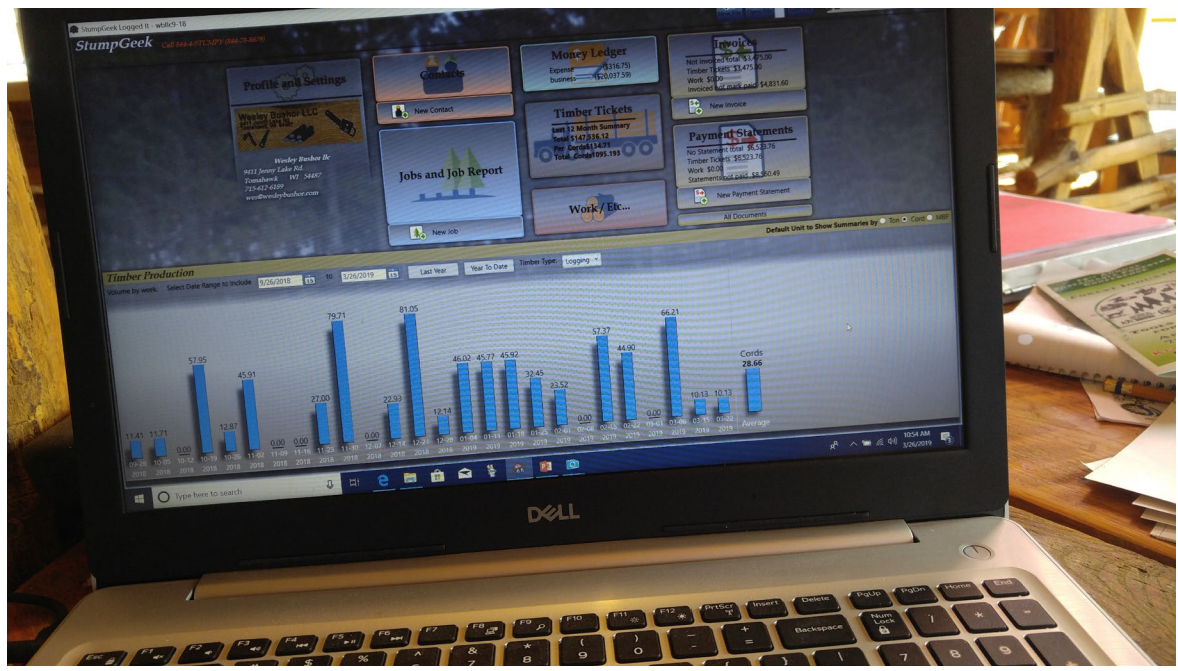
StumpGeek Logged It - wb8c9-18

StumpGeek Call 844-4-STUMPS (844-478-8677)

Profile and Settings

Wesley Bushor LLC

Wesley Bushor llc
9413 Jenny Lake Rd.
Tomahawk WI 54487
715-612-6199
wes@wesleybushor.com

Contacts

New Contact

Jobs and Job Report

New Job

Money Ledger
Expense ($316.75)
business ($20,037.59)

Timber Tickets
Last 12 Month Summary
Total $147,336.12
Per Cord $134.71
Total Cords 1095.195

Work / Etc...

Invoices
Not Invoiced total: $3,475.00
Timber Tickets: $3,475.00
Work: $0.00
Invoiced but not paid: $4,831.60

New Invoice

Payment Statements
No Statement total: $6,523.76
Timber Tickets: $6,523.76
Work: $0.00
Statement but not paid: $8,560.49

New Payment Statement

All Documents

Default Unit to Show Summaries by: Ton Cord MBF

Timber Production
Volume by week. Select Date Range to Include 9/26/2018 to 3/26/2019 Last Year Year To Date Timber Type: Logging

11.41 11.71 0.00 57.95 12.87 45.91 0.00 0.00 27.00 79.71 0.00 22.93 81.05 12.14 46.02 45.77 45.92 32.45 23.52 0.00 57.37 44.90 0.00 66.21 10.13 10.13

Cords
28.66
Average

09-28 2018 10-05 2018 10-12 2018 10-19 2018 10-26 2018 11-02 2018 11-09 2018 11-16 2018 11-23 2018 11-30 2018 12-07 2018 12-14 2018 12-21 2018 12-28 2018 01-04 2019 01-11 2019 01-18 2019 01-25 2019 02-01 2019 02-08 2019 02-15 2019 02-22 2019 03-01 2019 03-08 2019 03-15 2019 03-22 2019

Type here to search

10:54 AM
3/26/2019

DELL

Esc F1 F2 F3 F4 F5 F6 F7 F8 F9 F10 F11 F12 PrtScr Insert Delete PgUp PgDn Home End
Backspace Num Lock